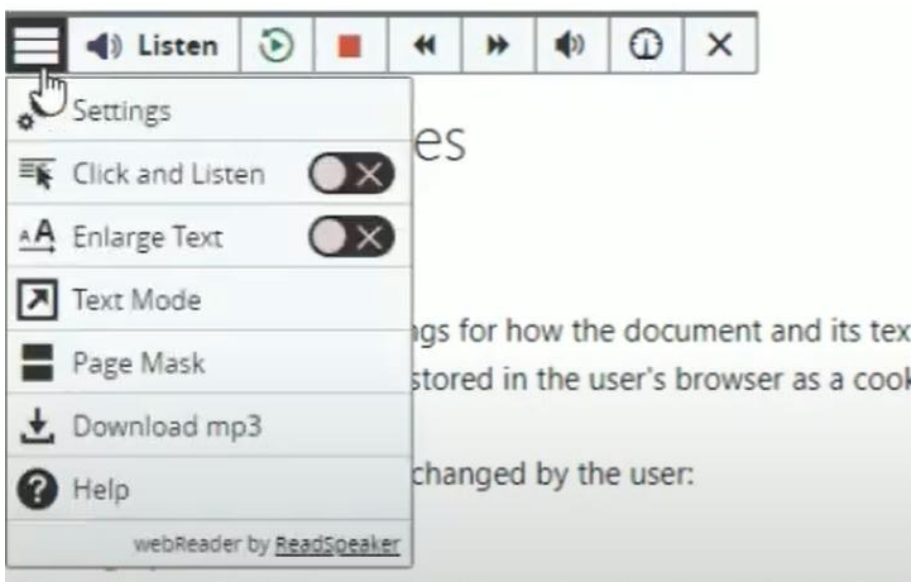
Listen

Settings

Click and Listen

Enlarge Text

Text Mode

Page Mask

Download mp3

Help

webReader by ReadSpeaker

es

ngs for how the document and its tex

stored in the user's browser as a cook

changed by the user: